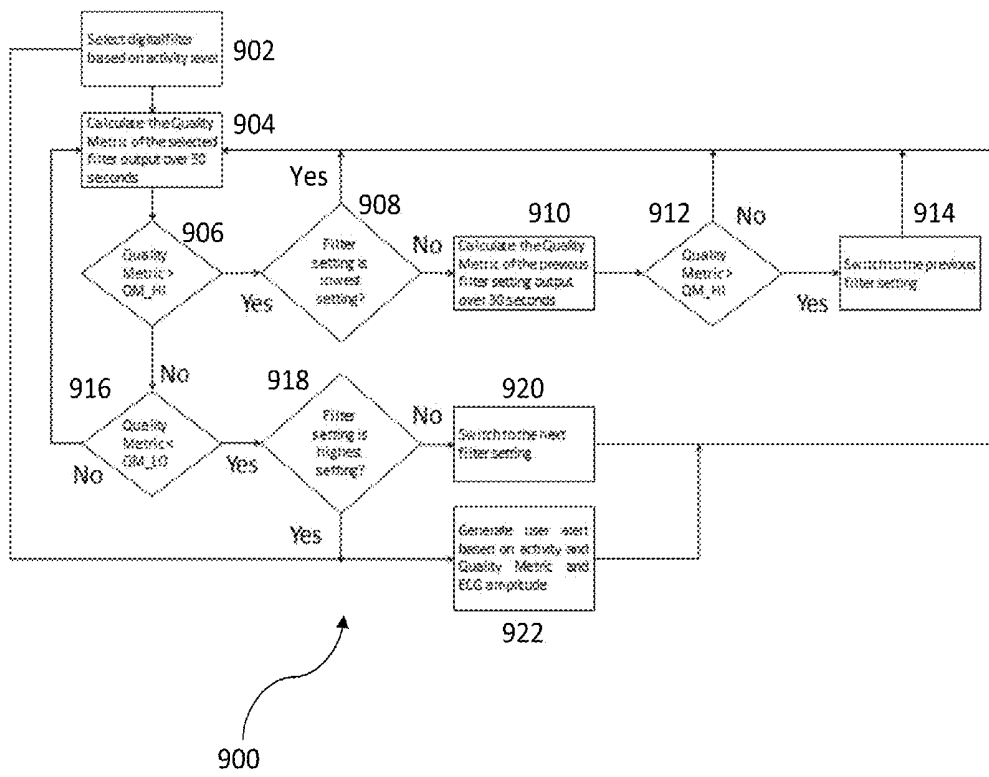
Select digital filter based on activity level

902

Calculate the Quality Metric of the selected filter output over 30 seconds

904

Yes

908

910

912

No

914

906

Quality Metric > QM_HI

Yes

Filter setting is lowest setting?

No

Calculate the Quality Metric of the previous filter setting output over 30 seconds

Quality Metric > QM_HI

Yes

Switch to the previous filter setting

No

916

918

No

920

Quality Metric < QM_LO

Yes

Filter setting is highest setting?

Switch to the next filter setting

No

Yes

Generate user alert based on activity and Quality Metric and ECG amplitude

922

900